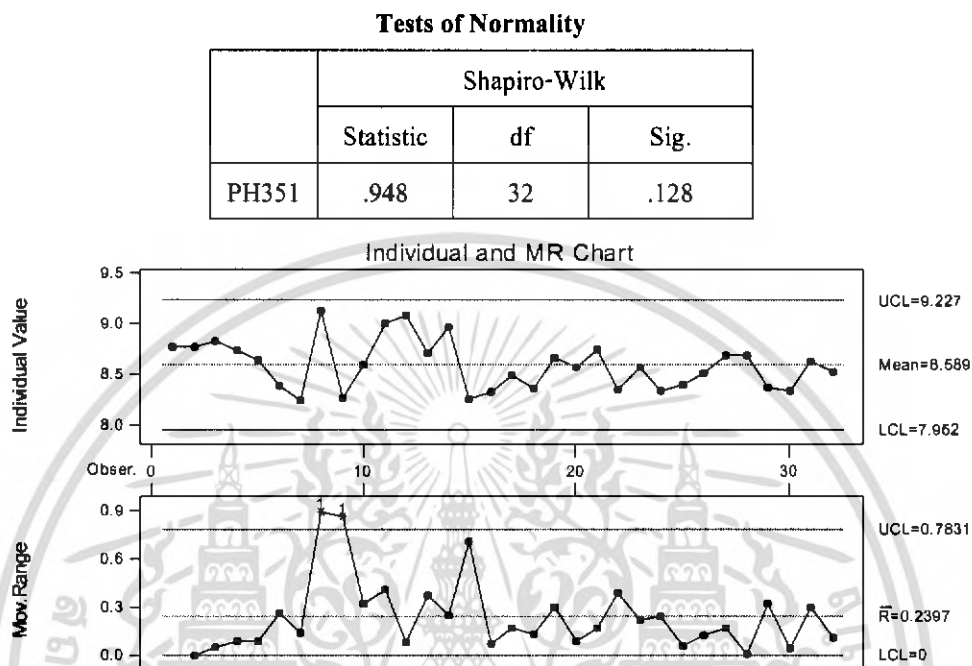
Tests of Normality

| | Shapiro-Wilk | | |
|---|---|---|---|
| | Statistic | df | Sig. |
| PH351 | .948 | 32 | .128 |

Individual and MR Chart

Individual Value

9.5
9.0
8.5
8.0

UCL=9.227
Mean=8.589
LCL=7.952

Obser. 0 10 20 30

Mov.Range

0.9
0.6
0.3
0.0

1 1

UCL=0.7831
$\bar{R}$=0.2397
LCL=0